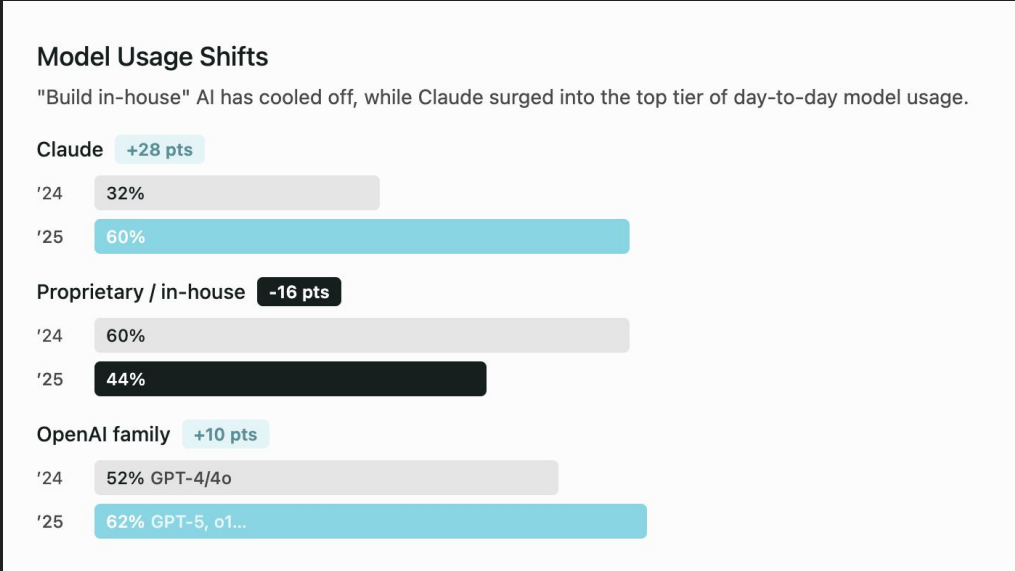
Model Usage Shifts

"Build in-house" AI has cooled off, while Claude surged into the top tier of day-to-day model usage.

Claude +28 pts

'24 32%

'25 60%

Proprietary / in-house -16 pts

'24 60%

'25 44%

OpenAI family +10 pts

'24 52% GPT-4/4o

'25 62% GPT-5, o1...